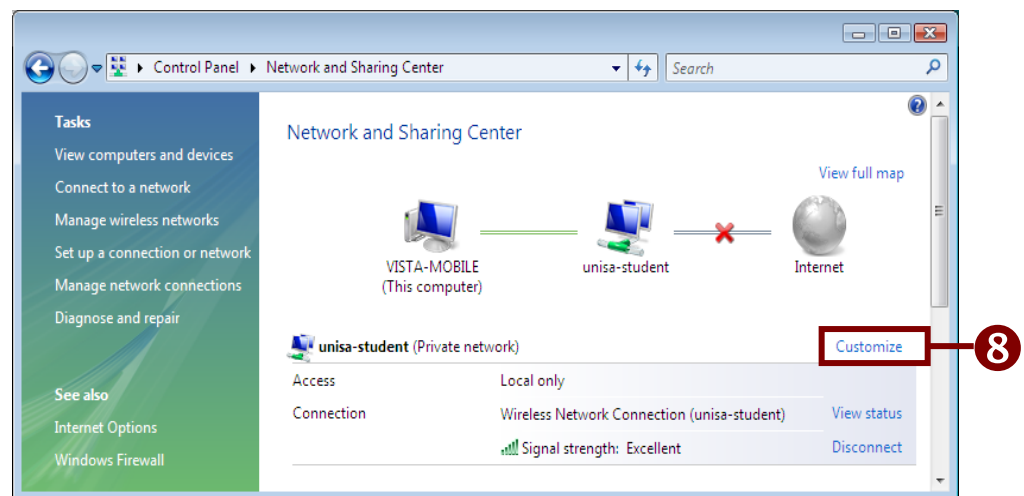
Control Panel ▸ Network and Sharing Center

Search

Tasks
View computers and devices
Connect to a network
Manage wireless networks
Set up a connection or network
Manage network connections
Diagnose and repair

See also
Internet Options
Windows Firewall

Network and Sharing Center

View full map

VISTA-MOBILE
(This computer)

unisa-student

Internet

unisa-student (Private network)

Customize

8

| Access | Local only | |
|---|---|---|
| Connection | Wireless Network Connection (unisa-student) | View status |
| | Signal strength: Excellent | Disconnect |